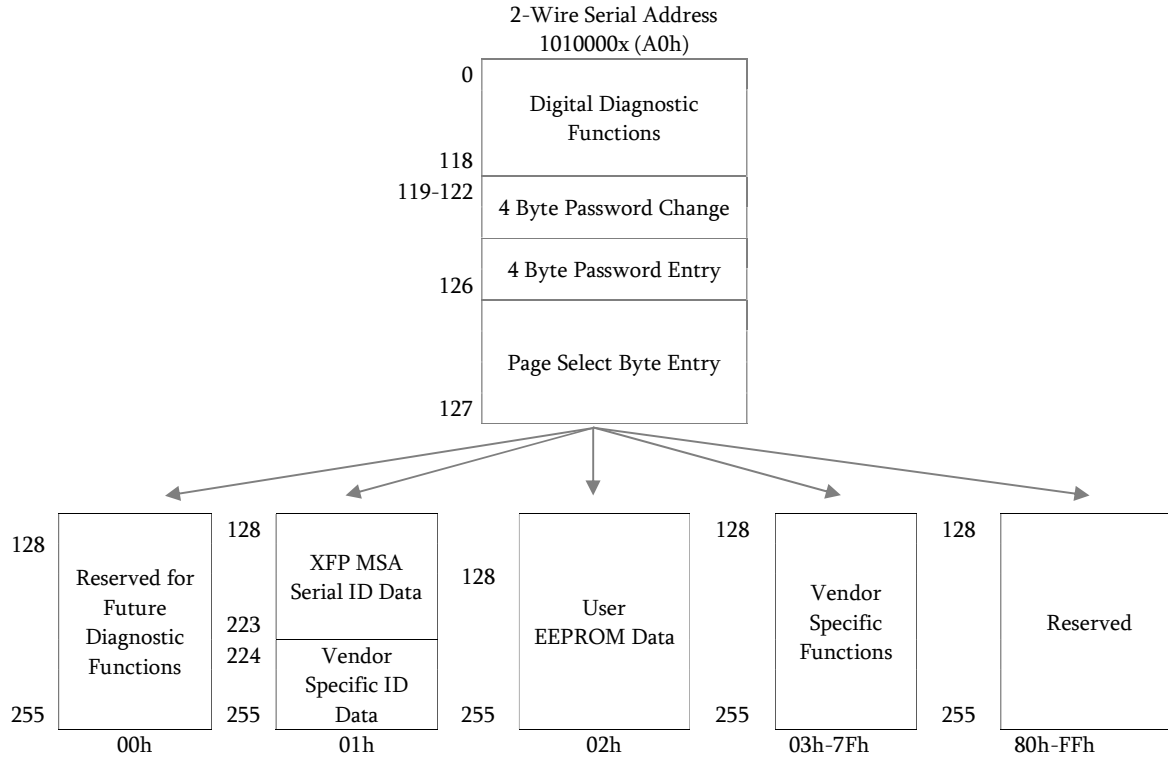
2-Wire Serial Address
1010000x (A0h)

0
Digital Diagnostic Functions
118
119-122
4 Byte Password Change
4 Byte Password Entry
126
Page Select Byte Entry
127

128
Reserved for Future Diagnostic Functions
255
00h

128
XFP MSA Serial ID Data
223
224
Vendor Specific ID Data
255
01h

128
User EEPROM Data
255
02h

128
Vendor Specific Functions
255
03h-7Fh

128
Reserved
255
80h-FFh